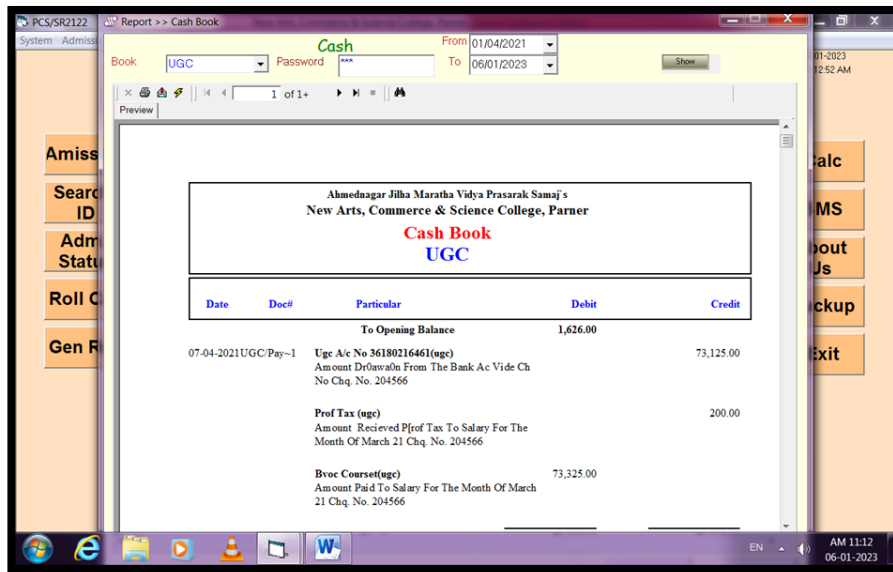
PCS/SR2122
System Admiss

Report >> Cash Book

Cash
Book UGC Password ***
From 01/04/2021
To 06/01/2023
Show

1 of 1+
Preview

01-2023
12:52 AM

Amiss
Searc ID
Adm Statu
Roll C
Gen R

alc
MS
bout Us
ckup
Exit

Ahmednagar Jilha Maratha Vidya Prasarak Samaj`s
New Arts, Commerce & Science College, Parner
Cash Book
UGC

| Date | Doc# | Particular | Debit | Credit |
|---|---|---|---|---|
| | | To Opening Balance | 1,626.00 | |
| 07-04-2021 | UGC/Pay~1 | Ugc A/c No 36180216461(ugc) Amount Dr0awa0n From The Bank Ac Vide Ch No Chq. No. 204566 | | 73,125.00 |
| | | Prof Tax (ugc) Amount Recieved P[rof Tax To Salary For The Month Of March 21 Chq. No. 204566 | | 200.00 |
| | | Bvoc Courset(ugc) Amount Paid To Salary For The Month Of March 21 Chq. No. 204566 | 73,325.00 | |

EN
AM 11:12
06-01-2023